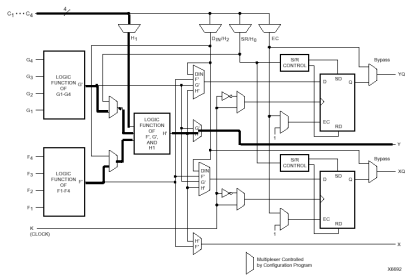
$C_1 \cdots C_4$

4

$H_1$

$D_{IN}/H_2$

$S/R/H_0$

EC

$G_4$

$G_3$

$G_2$

$G_1$

LOGIC FUNCTION OF G1-G4

G'

LOGIC FUNCTION OF F', G', AND H1

H'

$F_4$

$F_3$

$F_2$

$F_1$

LOGIC FUNCTION OF F1-F4

F'

K (CLOCK)

DIN

F'

G'

H'

G'

H'

DIN

F'

G'

H'

H'

F'

S/R CONTROL

SD

D

Q

EC

RD

1

Bypass

YQ

Y

S/R CONTROL

SD

D

Q

EC

RD

1

Bypass

XQ

X

Multiplexer Controlled by Configuration Program

X6692